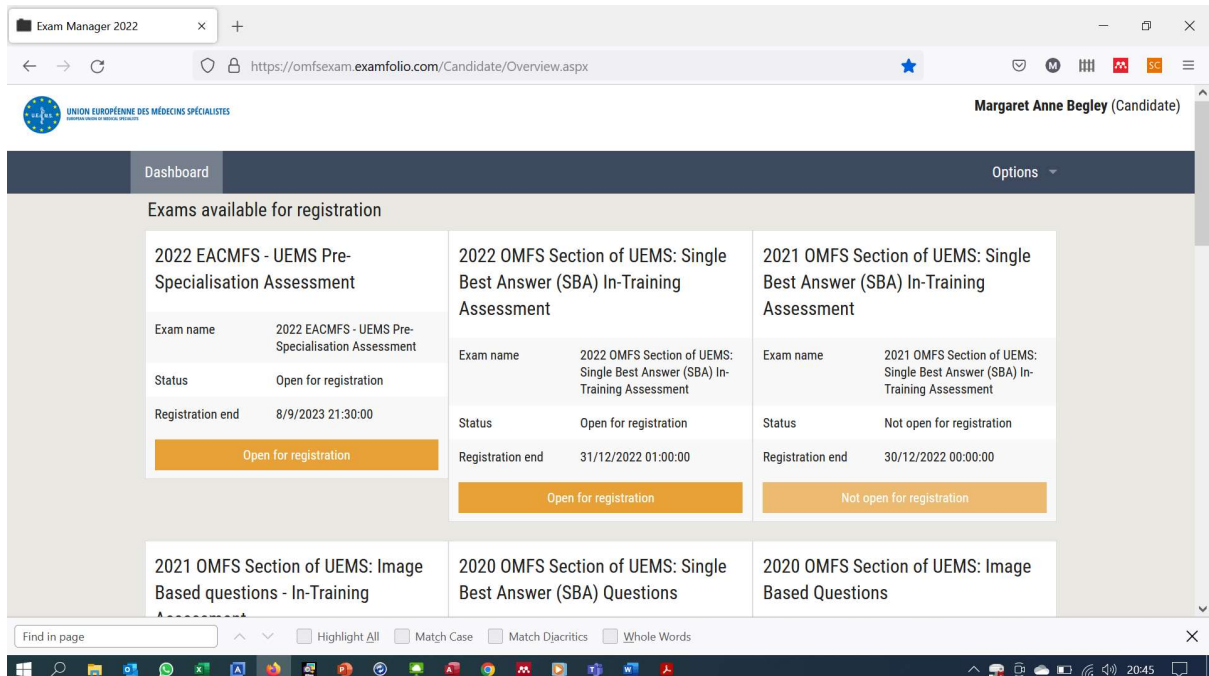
Exam Manager 2022 × +

https://omfsexam.examfolio.com/Candidate/Overview.aspx

UNION EUROPÉENNE DES MÉDECINS SPÉCIALISTES
EUROPEAN UNION OF MEDICAL SPECIALISTS

Margaret Anne Begley (Candidate)

Dashboard

Options

Exams available for registration

2022 EACMFS - UEMS Pre-Specialisation Assessment

| | |
|---|---|
| Exam name | 2022 EACMFS - UEMS Pre-Specialisation Assessment |
| Status | Open for registration |
| Registration end | 8/9/2023 21:30:00 |

Open for registration

2022 OMFS Section of UEMS: Single Best Answer (SBA) In-Training Assessment

| | |
|---|---|
| Exam name | 2022 OMFS Section of UEMS: Single Best Answer (SBA) In-Training Assessment |
| Status | Open for registration |
| Registration end | 31/12/2022 01:00:00 |

Open for registration

2021 OMFS Section of UEMS: Single Best Answer (SBA) In-Training Assessment

| | |
|---|---|
| Exam name | 2021 OMFS Section of UEMS: Single Best Answer (SBA) In-Training Assessment |
| Status | Not open for registration |
| Registration end | 30/12/2022 00:00:00 |

Not open for registration

2021 OMFS Section of UEMS: Image Based questions - In-Training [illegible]

2020 OMFS Section of UEMS: Single Best Answer (SBA) Questions

2020 OMFS Section of UEMS: Image Based Questions

Find in page Highlight All Match Case Match Diacritics Whole Words

20:45